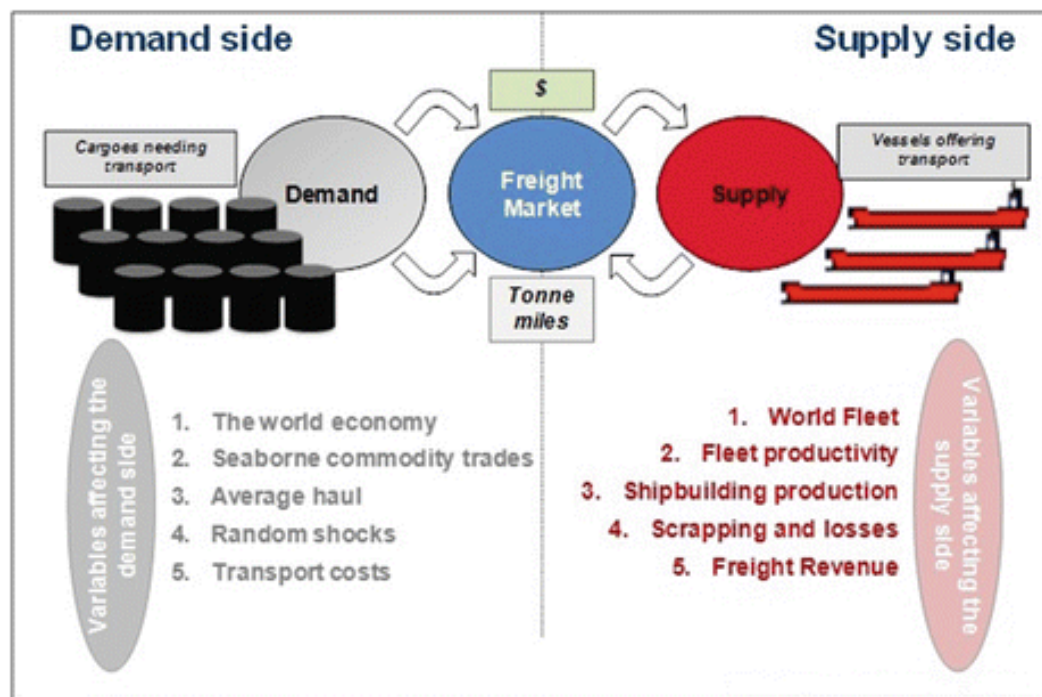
Demand side

Supply side

$

Cargoes needing transport

Demand

Freight Market

Supply

Vessels offering transport

Tonne miles

Variables affecting the demand side

1. The world economy
2. Seaborne commodity trades
3. Average haul
4. Random shocks
5. Transport costs

1. World Fleet
2. Fleet productivity
3. Shipbuilding production
4. Scrapping and losses
5. Freight Revenue

Variables affecting the supply side